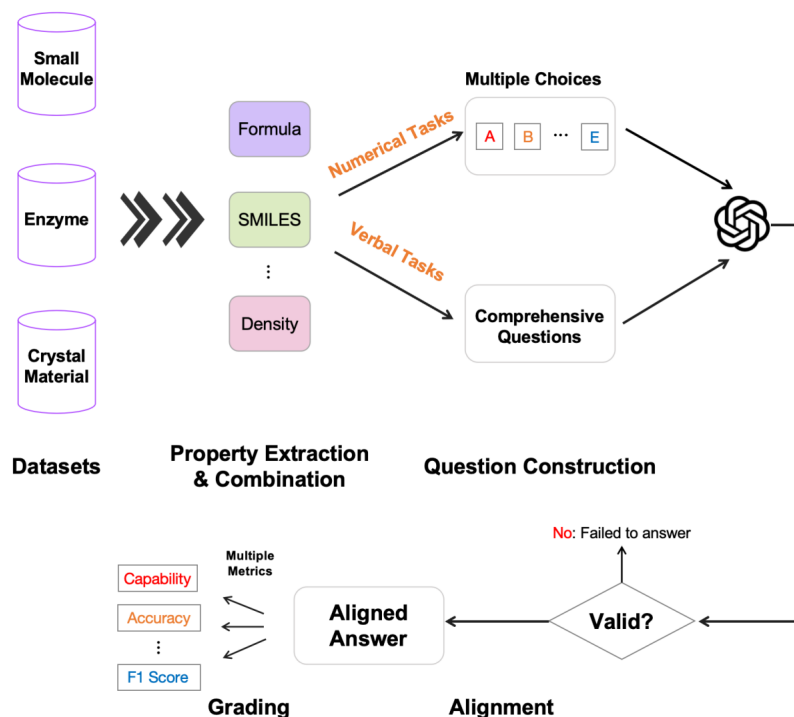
Small Molecule

Enzyme

Crystal Material

Datasets

Formula

SMILES

⋮

Density

Property Extraction & Combination

Numerical Tasks

Verbal Tasks

Multiple Choices

A B ⋯ E

Comprehensive Questions

Question Construction

No: Failed to answer

Valid?

Aligned Answer

Alignment

Multiple Metrics

Capability

Accuracy

⋮

F1 Score

Grading